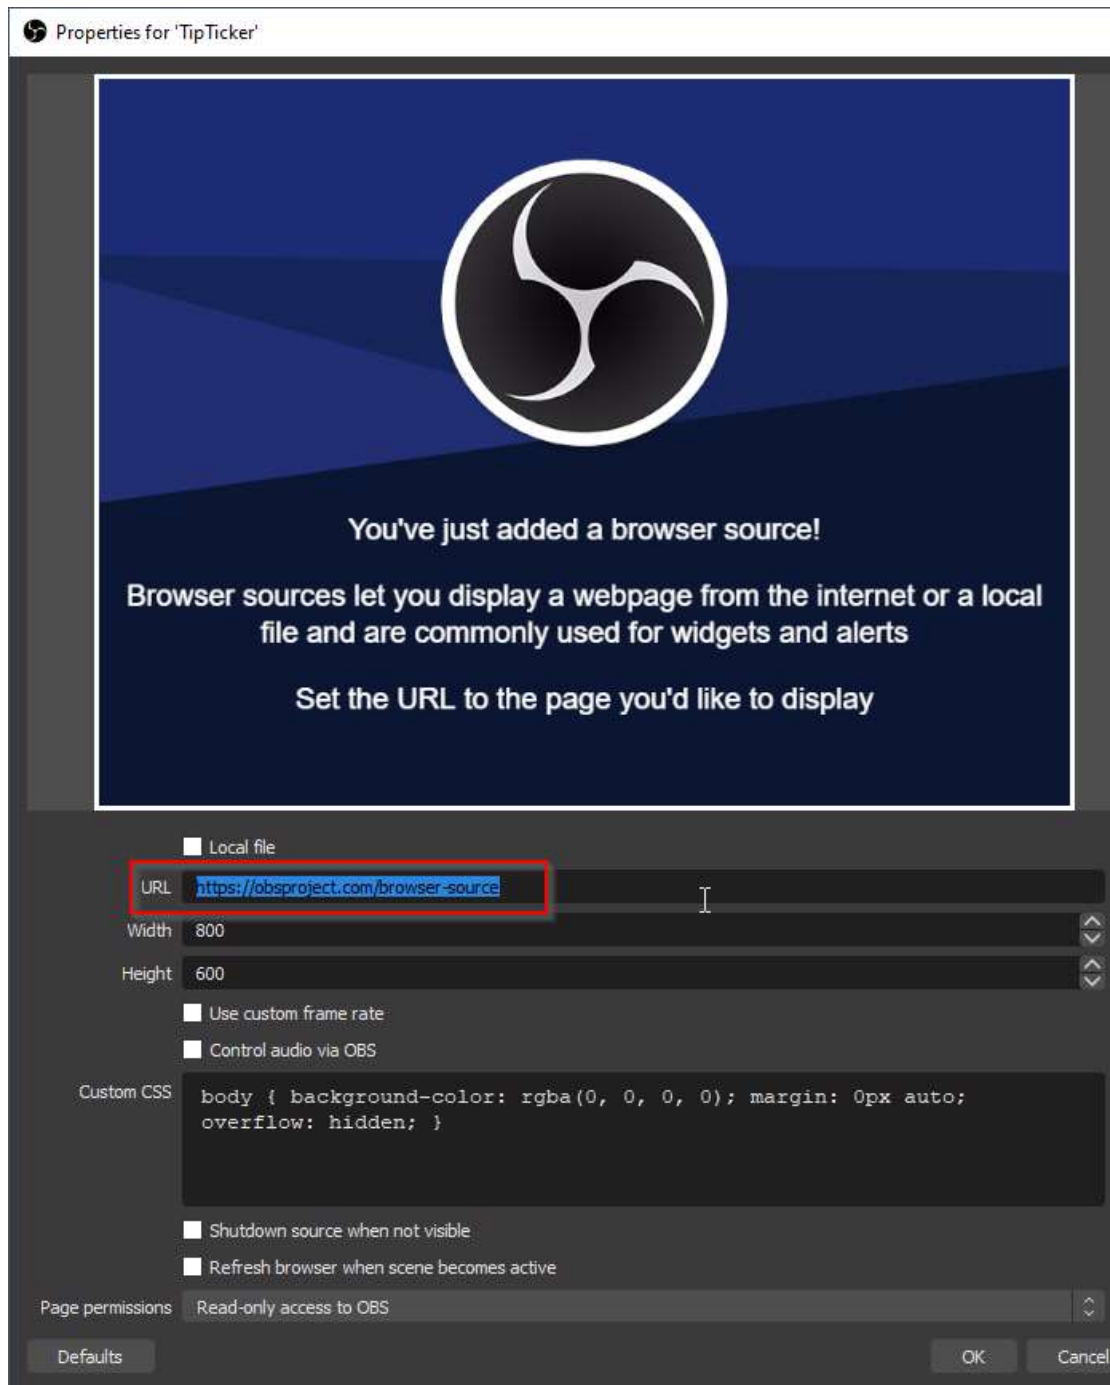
Properties for 'TipTicker'

You've just added a browser source!

Browser sources let you display a webpage from the internet or a local file and are commonly used for widgets and alerts

Set the URL to the page you'd like to display

Local file

URL https://obsproject.com/browser-source

Width 800

Height 600

Use custom frame rate

Control audio via OBS

Custom CSS body { background-color: rgba(0, 0, 0, 0); margin: 0px auto; overflow: hidden; }

Shutdown source when not visible

Refresh browser when scene becomes active

Page permissions Read-only access to OBS

Defaults

OK

Cancel